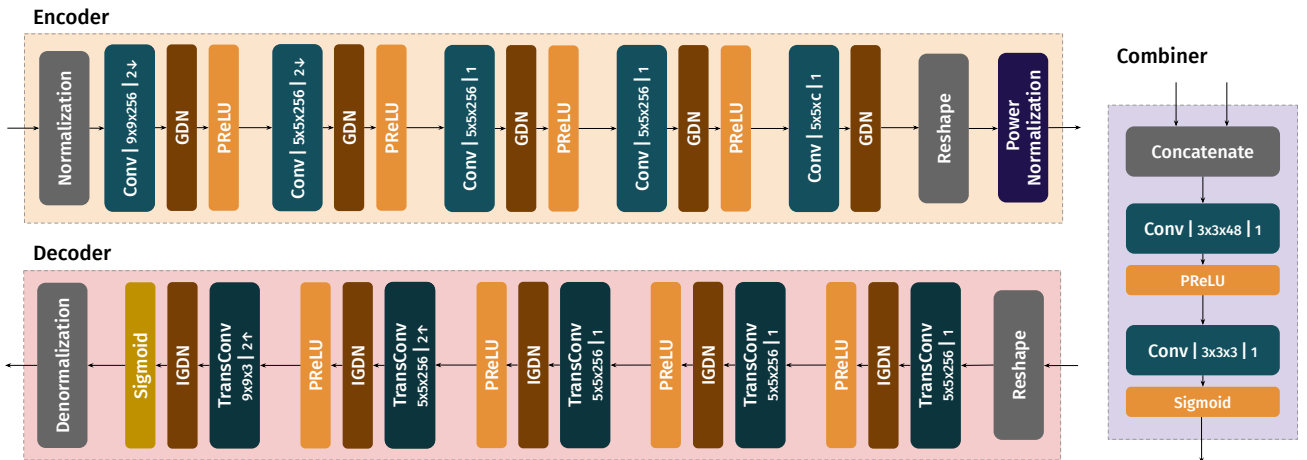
Encoder

Normalization

Conv | 9x9x256 | 2↓

GDN

PReLU

Conv | 5x5x256 | 2↓

GDN

PReLU

Conv | 5x5x256 | 1

GDN

PReLU

Conv | 5x5x256 | 1

GDN

PReLU

Conv | 5x5xC | 1

GDN

Reshape

Power Normalization

Combiner

Concatenate

Conv | 3x3x48 | 1

PReLU

Conv | 3x3x3 | 1

Sigmoid

Decoder

Denormalization

Sigmoid

IGDN

TransConv 9x9x3 | 2↑

PReLU

IGDN

TransConv 5x5x256 | 2↑

PReLU

IGDN

TransConv 5x5x256 | 1

PReLU

IGDN

TransConv 5x5x256 | 1

PReLU

IGDN

TransConv 5x5x256 | 1

Reshape